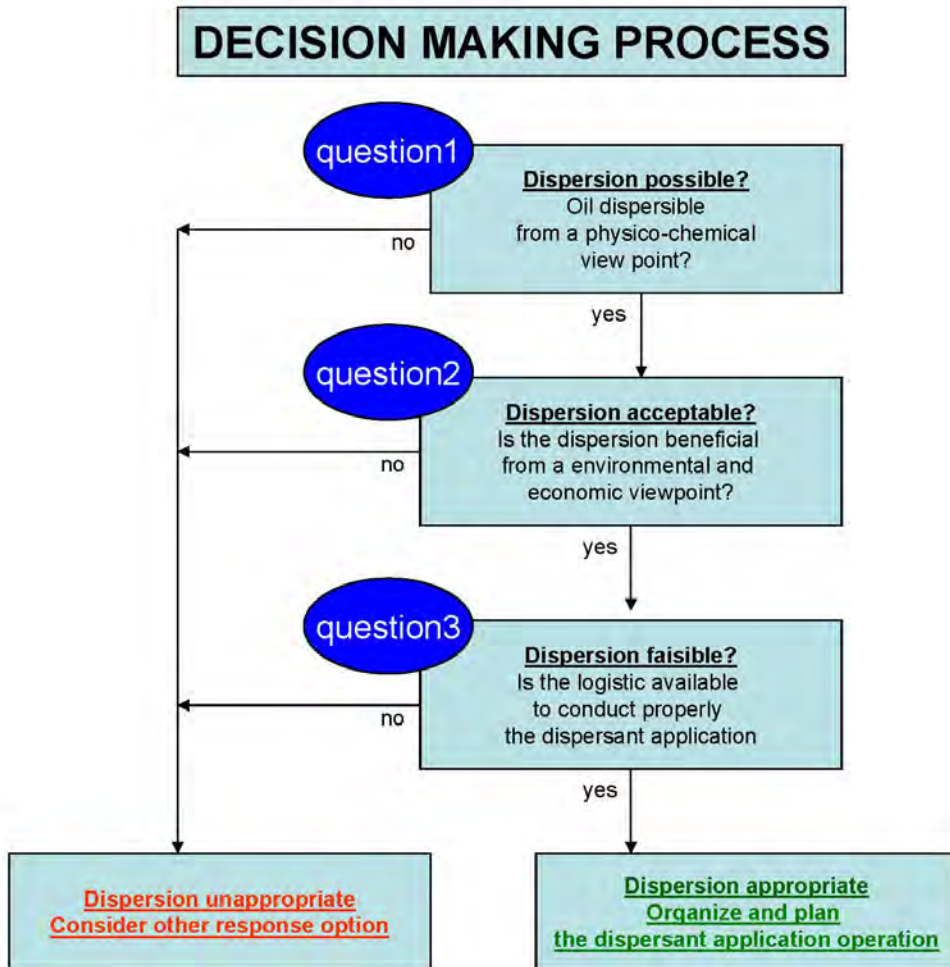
DECISION MAKING PROCESS

question1

Dispersion possible?
Oil dispersible from a physico-chemical view point?

no

yes

question2

Dispersion acceptable?
Is the dispersion beneficial from a environmental and economic viewpoint?

no

yes

question3

Dispersion faisible?
Is the logistic available to conduct properly the dispersant application

no

yes

Dispersion unappropriate
Consider other response option

Dispersion appropriate
Organize and plan
the dispersant application operation